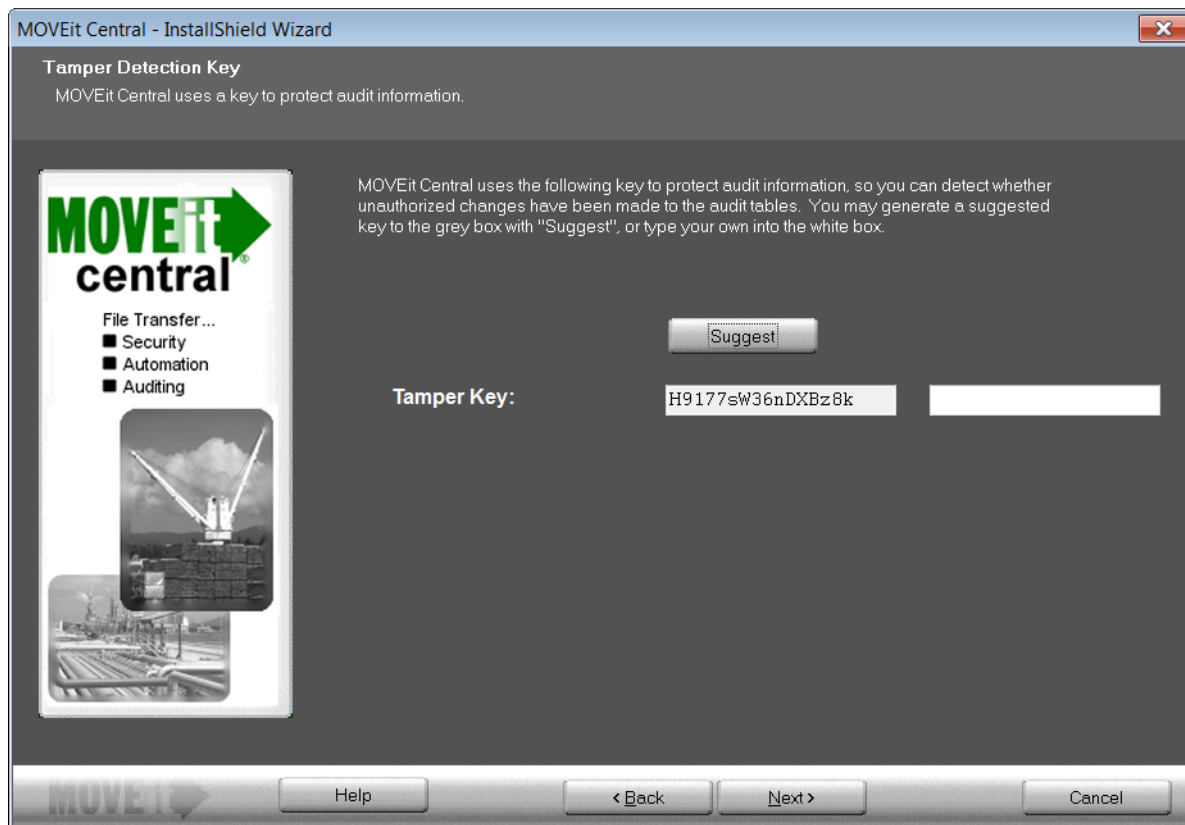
MOVEit Central - InstallShield Wizard

Tamper Detection Key
MOVEit Central uses a key to protect audit information.

MOVEit central
File Transfer...
Security
Automation
Auditing

MOVEit Central uses the following key to protect audit information, so you can detect whether unauthorized changes have been made to the audit tables. You may generate a suggested key to the grey box with "Suggest", or type your own into the white box.

Suggest

Tamper Key: H9177sW36nDXBz8k

MOVEit

Help

< Back

Next >

Cancel